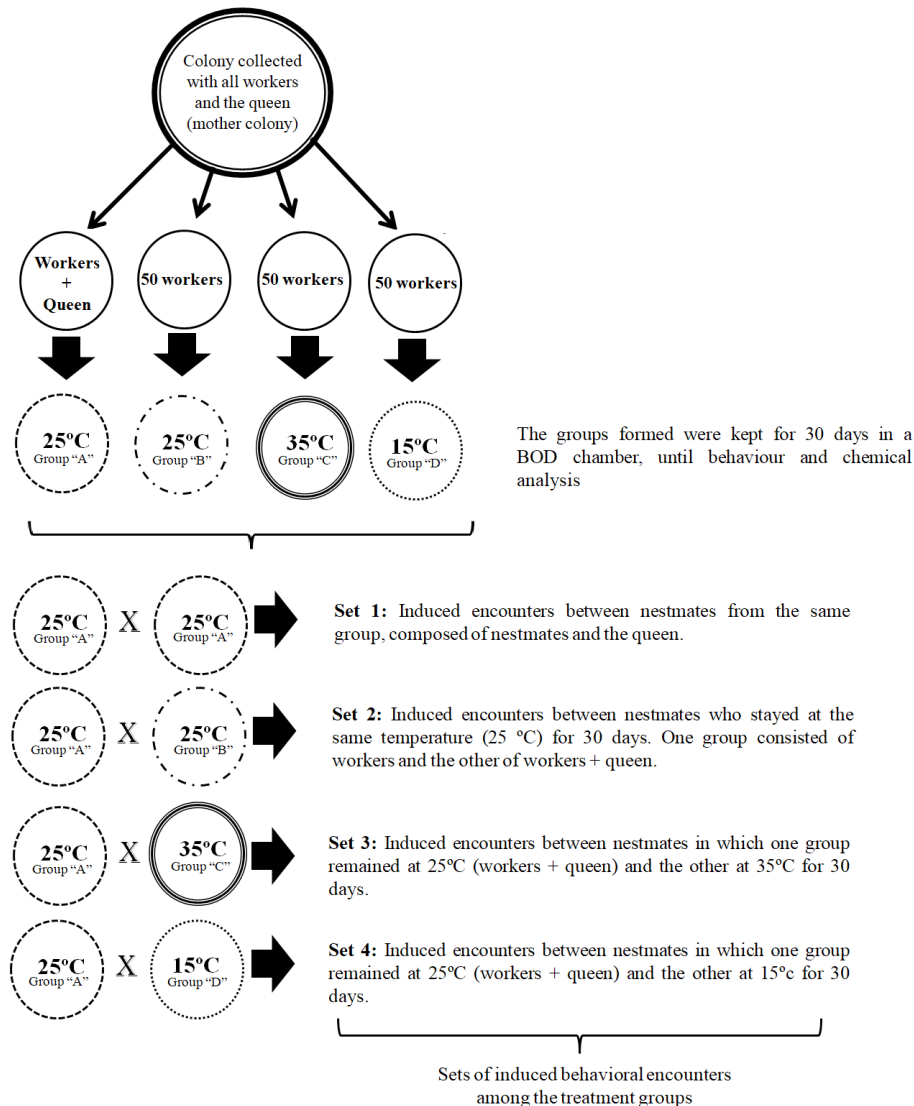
Colony collected with all workers and the queen (mother colony)

Workers + Queen

50 workers

50 workers

50 workers

25ºC
Group "A"

25ºC
Group "B"

35ºC
Group "C"

15ºC
Group "D"

The groups formed were kept for 30 days in a BOD chamber, until behaviour and chemical analysis

25ºC
Group "A"
X
25ºC
Group "A"

**Set 1:** Induced encounters between nestmates from the same group, composed of nestmates and the queen.

25ºC
Group "A"
X
25ºC
Group "B"

**Set 2:** Induced encounters between nestmates who stayed at the same temperature (25 ºC) for 30 days. One group consisted of workers and the other of workers + queen.

25ºC
Group "A"
X
35ºC
Group "C"

**Set 3:** Induced encounters between nestmates in which one group remained at 25ºC (workers + queen) and the other at 35ºC for 30 days.

25ºC
Group "A"
X
15ºC
Group "D"

**Set 4:** Induced encounters between nestmates in which one group remained at 25ºC (workers + queen) and the other at 15ºc for 30 days.

Sets of induced behavioral encounters among the treatment groups